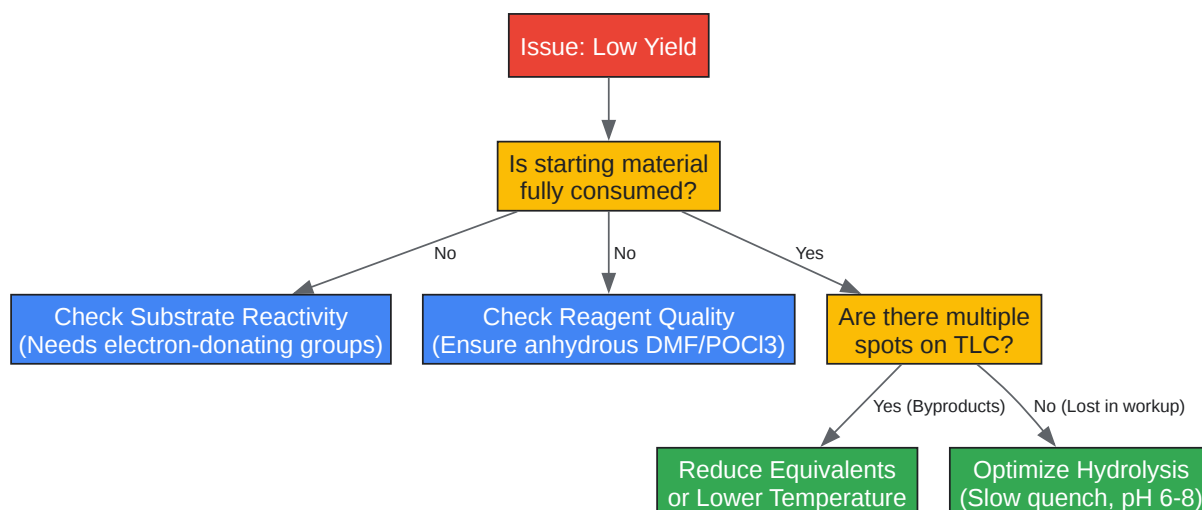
Issue: Low Yield

Is starting material fully consumed?

No

No

Yes

Check Substrate Reactivity (Needs electron-donating groups)

Check Reagent Quality (Ensure anhydrous DMF/POCl3)

Are there multiple spots on TLC?

Yes (Byproducts)

No (Lost in workup)

Reduce Equivalents or Lower Temperature

Optimize Hydrolysis (Slow quench, pH 6-8)